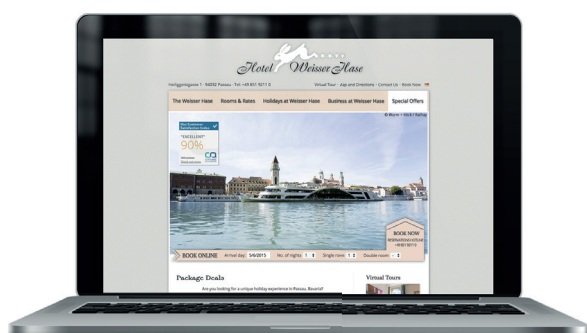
Hotel Weisser Hase

Heiliggeistgasse 1 · 94032 Passau · Tel. +49 851 9211 0

Virtual Tour · App and Directions · Contact Us · Book Now

The Weisser Hase | Rooms & Rates | Holidays at Weisser Hase | Business at Weisser Hase | Special Offers

© Worm · Vöckl | Bahnp

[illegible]
"EXCELLENT"
90%
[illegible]

BOOK NOW
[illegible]

BOOK ONLINE Arrival day: 5/6/2015 No. of nights: 1 Single room: 1 Double room: 1

Package Deals

Are you looking for a unique holiday experience in Passau, Bavaria?

Virtual Tours